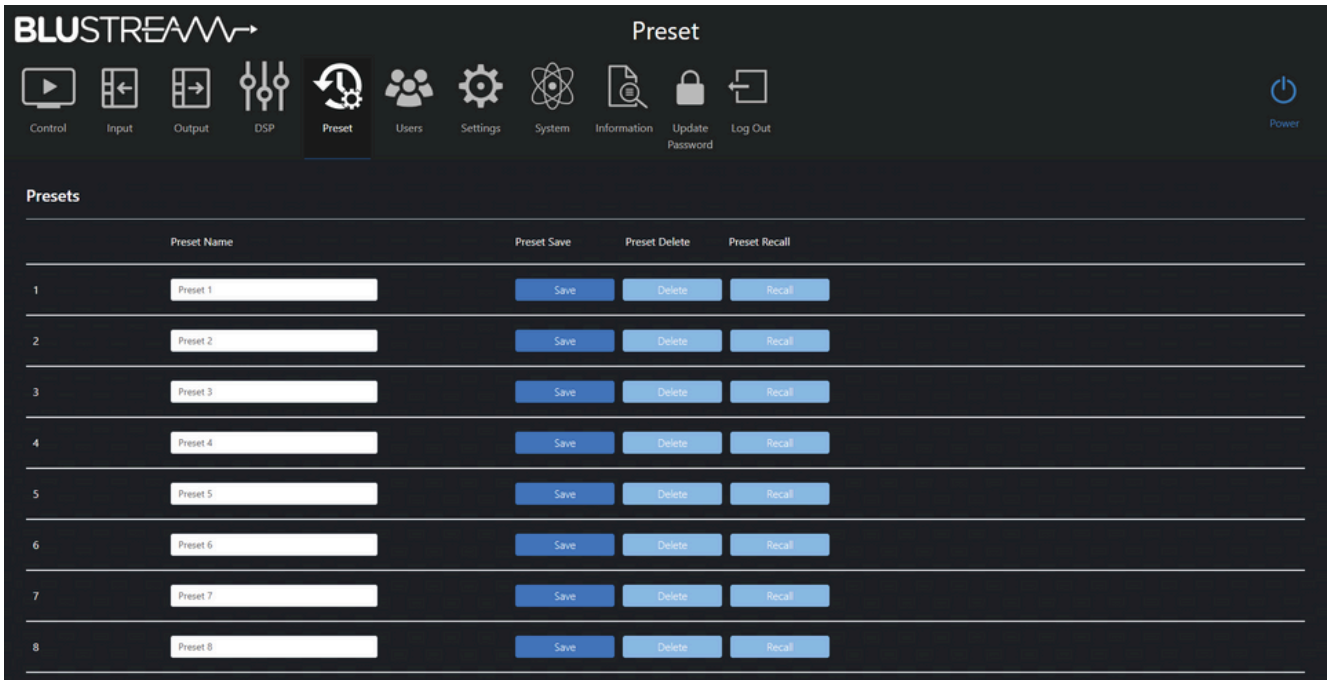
BLUSTREAM

Preset

Control Input Output DSP Preset Users Settings System Information Update Password Log Out

Power

Presets

| | Preset Name | Preset Save | Preset Delete | Preset Recall |
|---|---|---|---|---|
| 1 | Preset 1 | Save | Delete | Recall |
| 2 | Preset 2 | Save | Delete | Recall |
| 3 | Preset 3 | Save | Delete | Recall |
| 4 | Preset 4 | Save | Delete | Recall |
| 5 | Preset 5 | Save | Delete | Recall |
| 6 | Preset 6 | Save | Delete | Recall |
| 7 | Preset 7 | Save | Delete | Recall |
| 8 | Preset 8 | Save | Delete | Recall |